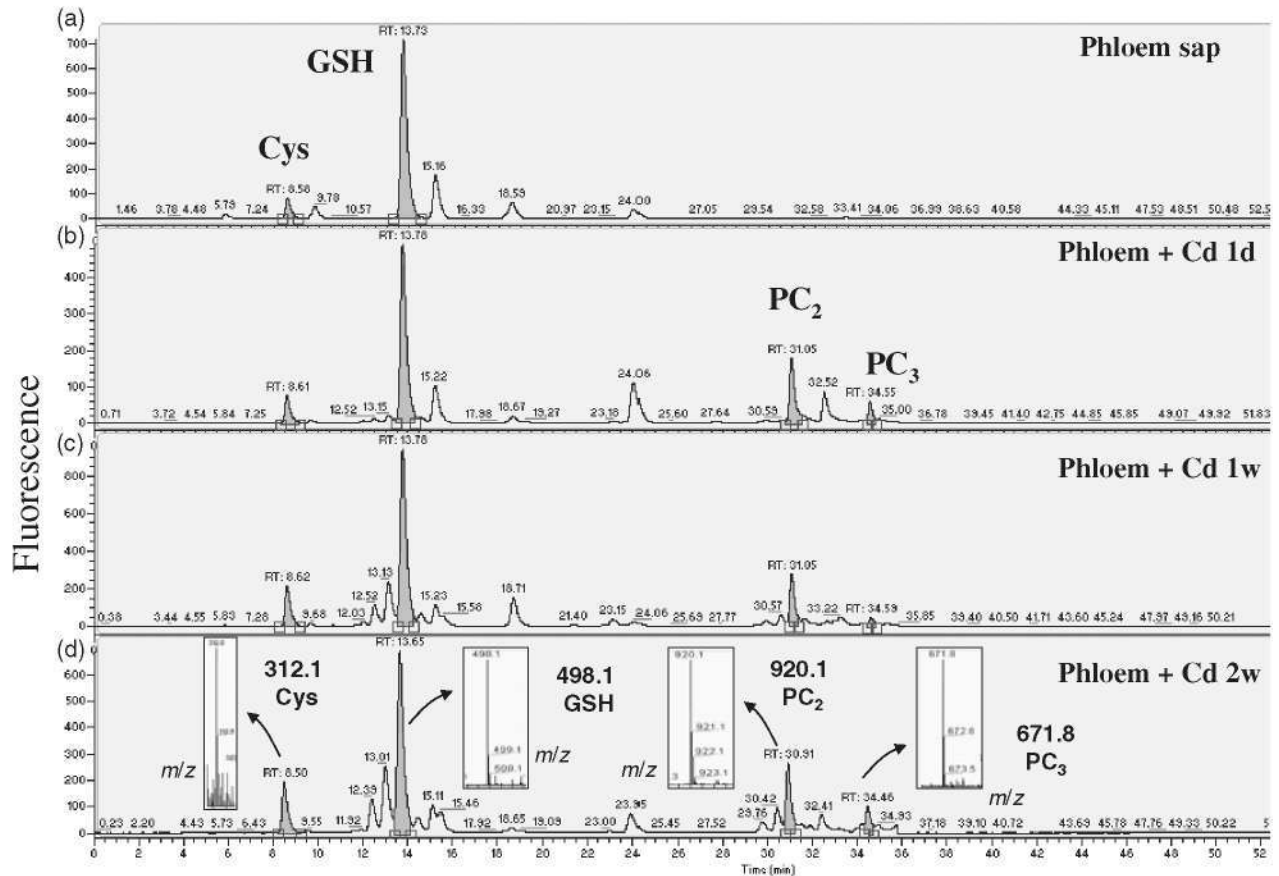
(a)
Phloem sap
GSH
Cys
RT: 13.73
700
600
500
400
300
200
100
0
RT: 8.56
1.46 3.78 4.48 5.73 7.24 9.78 10.57 15.16 16.33 18.59 20.97 23.15 24.00 27.05 28.54 32.58 33.41 34.06 36.39 38.63 40.58 44.33 45.11 47.53 48.51 50.48 52.5

(b)
Phloem + Cd 1d
RT: 13.78
PC$_2$
PC$_3$
400
300
200
100
0
RT: 8.61
RT: 31.05
RT: 34.55
0.71 3.72 4.54 5.84 7.25 12.52 13.15 15.22 17.98 18.67 19.27 23.18 24.06 25.60 27.64 30.59 32.52 35.00 36.78 39.45 41.40 42.75 44.85 45.85 49.07 49.92 51.83

Fluorescence

(c)
Phloem + Cd 1w
RT: 13.78
800
600
400
200
0
RT: 8.62
RT: 31.05
RT: 34.59
0.38 3.44 4.55 5.83 7.28 9.68 12.03 12.52 13.13 15.23 15.56 18.71 21.40 23.15 24.06 25.68 27.77 30.57 33.22 35.85 39.40 40.50 41.71 43.60 45.24 47.37 49.16 50.21

(d)
Phloem + Cd 2w
312.1
Cys
RT: 13.65
498.1
498.1
GSH
499.1
500.1
$m/z$
920.1
920.1
PC$_2$
921.1
922.1
923.1
$m/z$
671.8
671.8
PC$_3$
672.8
673.5
$m/z$
$m/z$
600
500
400
300
200
100
0
RT: 8.50
RT: 30.91
RT: 34.46
0.23 2.20 4.43 5.73 6.43 9.55 11.32 12.39 13.01 15.11 15.46 17.92 18.65 19.09 23.00 23.95 25.45 27.52 29.76 30.42 32.41 34.93 37.18 39.10 40.72 43.69 45.78 47.76 49.33 50.22 5
0 2 4 6 8 10 12 14 16 18 20 22 24 26 28 30 32 34 36 38 40 42 44 46 48 50 52
Time (min)